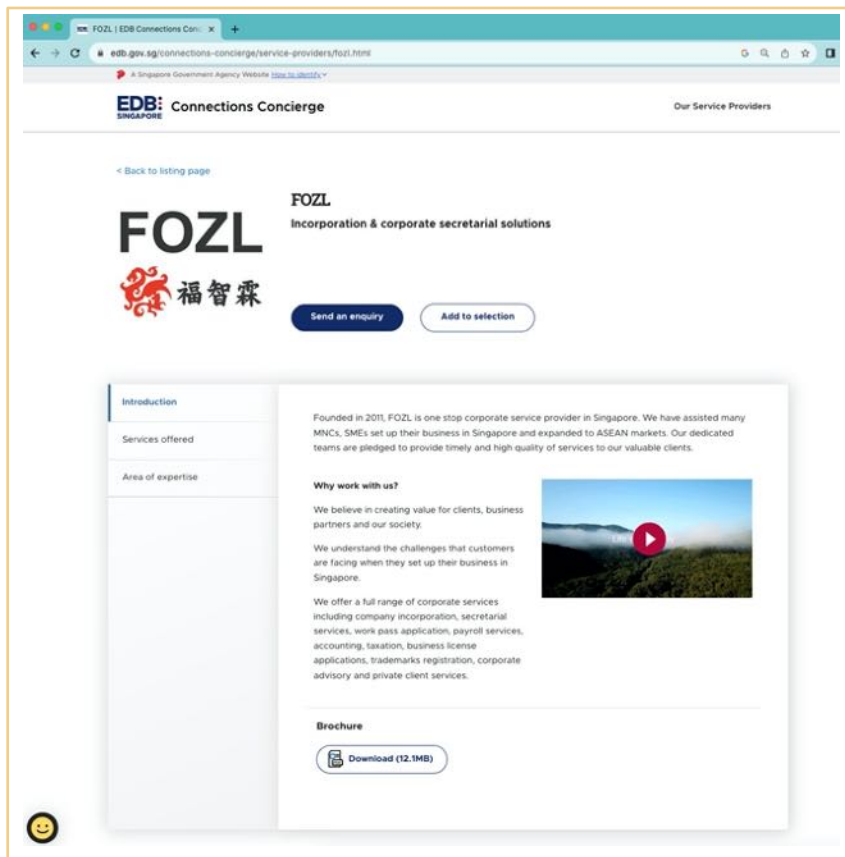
FOZL | EDB Connections Conc ×

edb.gov.sg/connections-concierge/service-providers/fozl.html

A Singapore Government Agency Website How to identify

EDB SINGAPORE Connections Concierge

Our Service Providers

< Back to listing page

FOZL
福智霖

FOZL

Incorporation & corporate secretarial solutions

Send an enquiry

Add to selection

Introduction

Services offered

Area of expertise

Founded in 2011, FOZL is one stop corporate service provider in Singapore. We have assisted many MNCs, SMEs set up their business in Singapore and expanded to ASEAN markets. Our dedicated teams are pledged to provide timely and high quality of services to our valuable clients.

Why work with us?

We believe in creating value for clients, business partners and our society.

We understand the challenges that customers are facing when they set up their business in Singapore.

We offer a full range of corporate services including company incorporation, secretarial services, work pass application, payroll services, accounting, taxation, business license applications, trademarks registration, corporate advisory and private client services.

Brochure

Download (12.1MB)